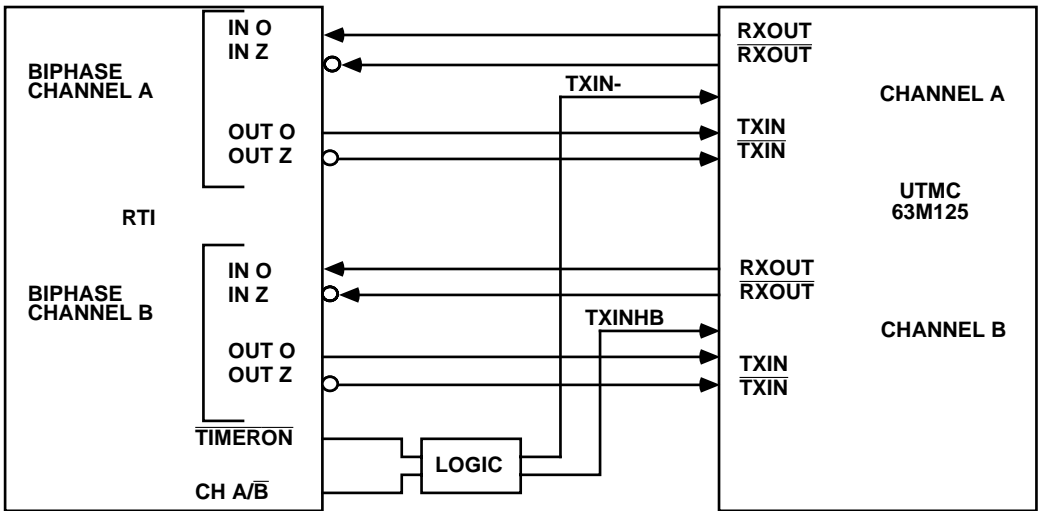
IN O
IN Z

BIPHASE CHANNEL A

OUT O
OUT Z

RTI

IN O
IN Z

BIPHASE CHANNEL B

OUT O
OUT Z

$\overline{\text{TIMERON}}$

CH A/$\overline{\text{B}}$

LOGIC

TXIN-

TXINHB

RXOUT
$\overline{\text{RXOUT}}$

CHANNEL A

TXIN
$\overline{\text{TXIN}}$

UTMC
63M125

RXOUT
$\overline{\text{RXOUT}}$

CHANNEL B

TXIN
$\overline{\text{TXIN}}$